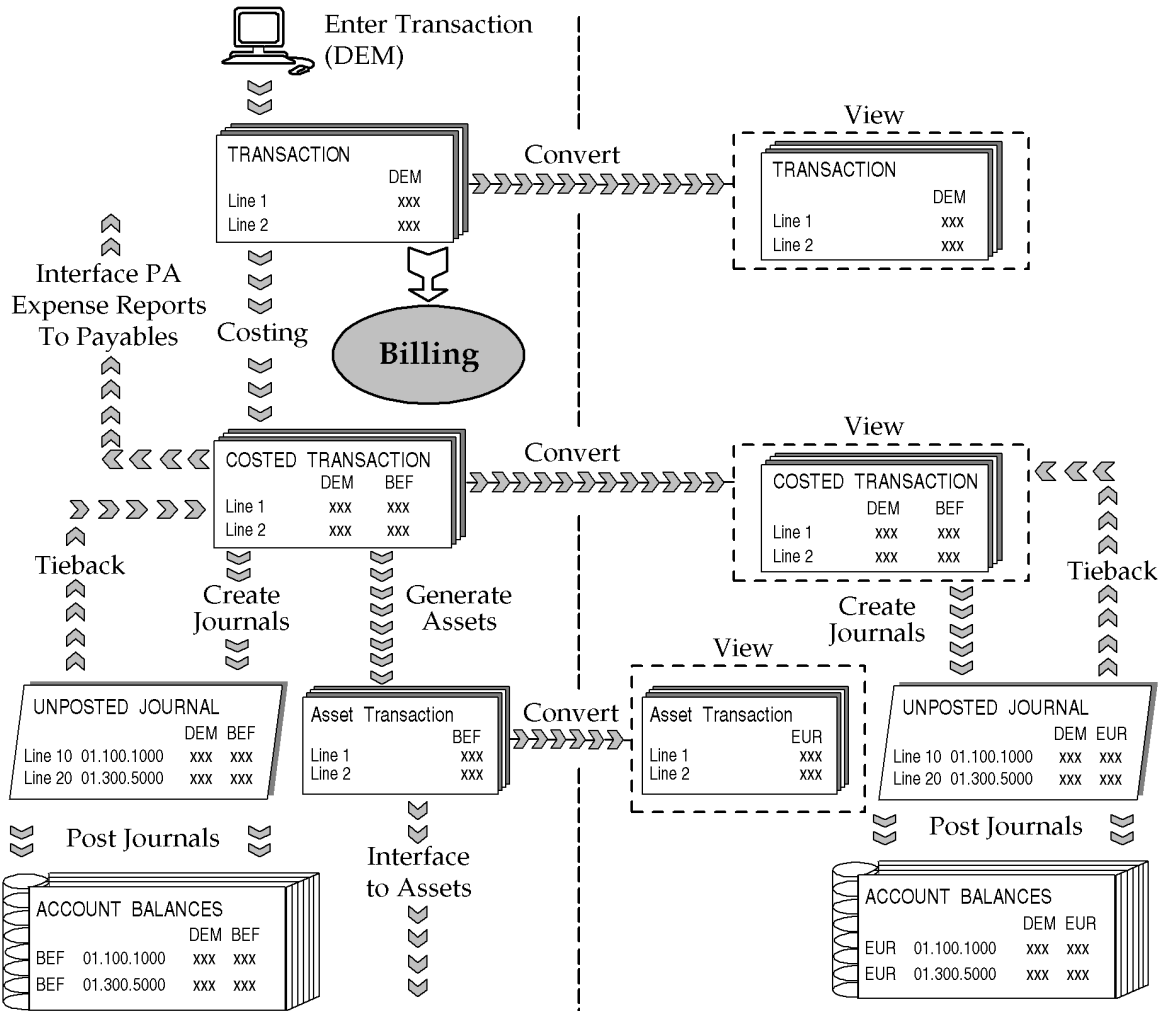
Enter Transaction (DEM)

TRANSACTION

| | DEM |
|---|---|
| Line 1 | xxx |
| Line 2 | xxx |

Convert

View

TRANSACTION

| | DEM |
|---|---|
| Line 1 | xxx |
| Line 2 | xxx |

Interface PA Expense Reports To Payables

Costing

Billing

COSTED TRANSACTION

| | DEM | BEF |
|---|---|---|
| Line 1 | xxx | xxx |
| Line 2 | xxx | xxx |

Convert

View

COSTED TRANSACTION

| | DEM | BEF |
|---|---|---|
| Line 1 | xxx | xxx |
| Line 2 | xxx | xxx |

Tieback

Create Journals

Generate Assets

Create Journals

Tieback

View

UNPOSTED JOURNAL

| | | DEM | BEF |
|---|---|---|---|
| Line 10 | 01.100.1000 | xxx | xxx |
| Line 20 | 01.300.5000 | xxx | xxx |

Asset Transaction

| | BEF |
|---|---|
| Line 1 | xxx |
| Line 2 | xxx |

Convert

Asset Transaction

| | EUR |
|---|---|
| Line 1 | xxx |
| Line 2 | xxx |

UNPOSTED JOURNAL

| | | DEM | EUR |
|---|---|---|---|
| Line 10 | 01.100.1000 | xxx | xxx |
| Line 20 | 01.300.5000 | xxx | xxx |

Post Journals

Interface to Assets

Post Journals

ACCOUNT BALANCES

| | | DEM | BEF |
|---|---|---|---|
| BEF | 01.100.1000 | xxx | xxx |
| BEF | 01.300.5000 | xxx | xxx |

ACCOUNT BALANCES

| | | DEM | EUR |
|---|---|---|---|
| EUR | 01.100.1000 | xxx | xxx |
| EUR | 01.300.5000 | xxx | xxx |